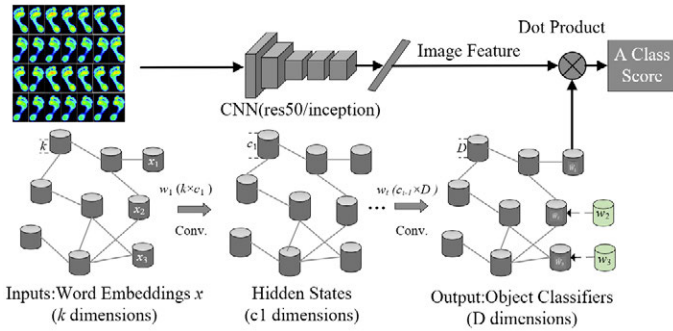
Dot Product

Image Feature

A Class Score

CNN(res50/inception)

$k$

$x_1$

$w_1$ $(k \times c_1)$

Conv.

$x_2$

$x_3$

$c_1$

$w_l$ $(c_{l-1} \times D)$

Conv.

$D$

$w_1$

$w_2$

$w_2$

$w_3$

$w_3$

Inputs:Word Embeddings $x$ ($k$ dimensions)

Hidden States (c1 dimensions)

Output:Object Classifiers (D dimensions)